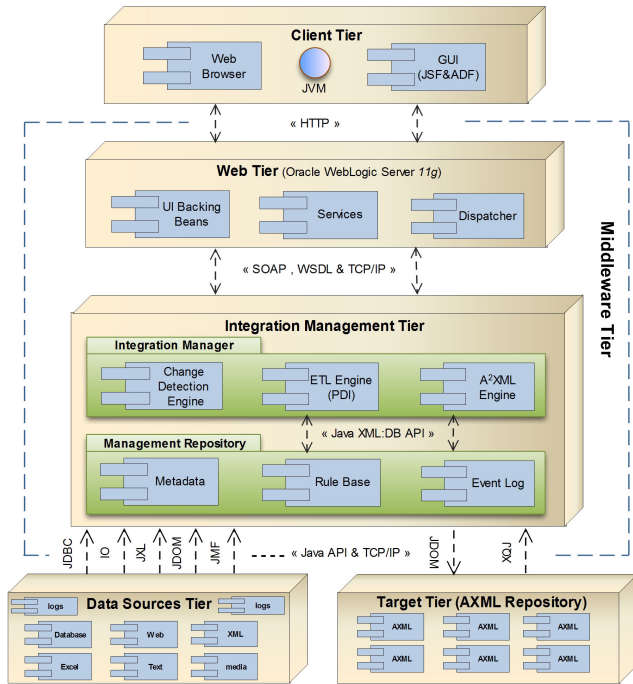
Client Tier

Web Browser

JVM

GUI (JSF&ADF)

« HTTP »

Web Tier (Oracle WebLogic Server 11g)

UI Backing Beans

Services

Dispatcher

Middleware Tier

« SOAP , WSDL & TCP/IP »

Integration Management Tier

Integration Manager

Change Detection Engine

ETL Engine (PDI)

A$^2$XML Engine

« Java XML:DB API »

Management Repository

Metadata

Rule Base

Event Log

JDBC

IO

JXL

JDOM

JMF

« Java API & TCP/IP »

JDOM

XQJ

Data Sources Tier

logs

logs

Database

Web

XML

Excel

Text

media

Target Tier (AXML Repository)

AXML

AXML

AXML

AXML

AXML

AXML